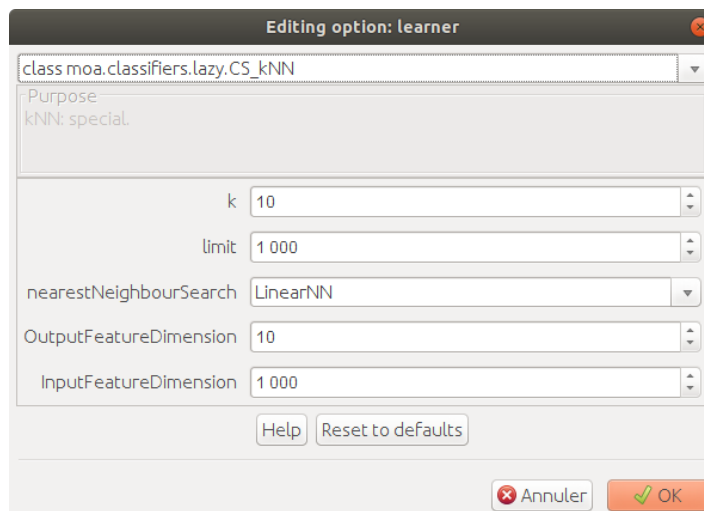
Editing option: learner

class moa.classifiers.lazy.CS_kNN

Purpose
kNN: special.

k 10

limit 1 000

nearestNeighbourSearch LinearNN

OutputFeatureDimension 10

InputFeatureDimension 1 000

Help Reset to defaults

Annuler OK